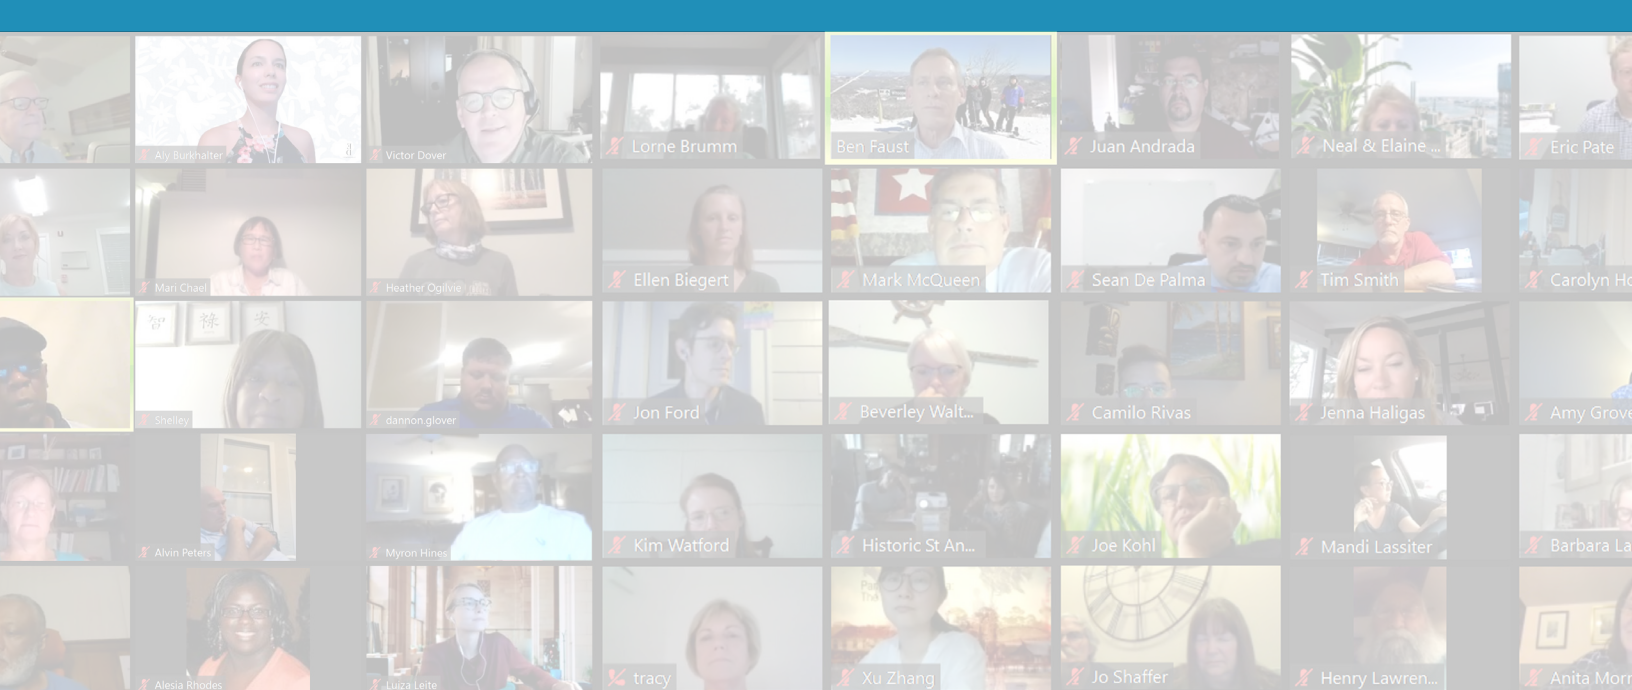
Aly Burkhalter
Victor Dover
Lorne Brumm
Ben Faust
Juan Andrada
Neal & Elaine ...
Eric Pate
Mari Chael
Heather Ogilvie
Ellen Biegert
Mark McQueen
Sean De Palma
Tim Smith
Carolyn Ho
Shelley
dannon.glover
Jon Ford
Beverley Walt...
Camilo Rivas
Jenna Haligas
Amy Grove
Alvin Peters
Myron Hines
Kim Watford
Historic St An...
Joe Kohl
Mandi Lassiter
Barbara La
Alesia Rhodes
Luiza Leite
tracy
Xu Zhang
Jo Shaffer
Henry Lawren...
Anita Morr